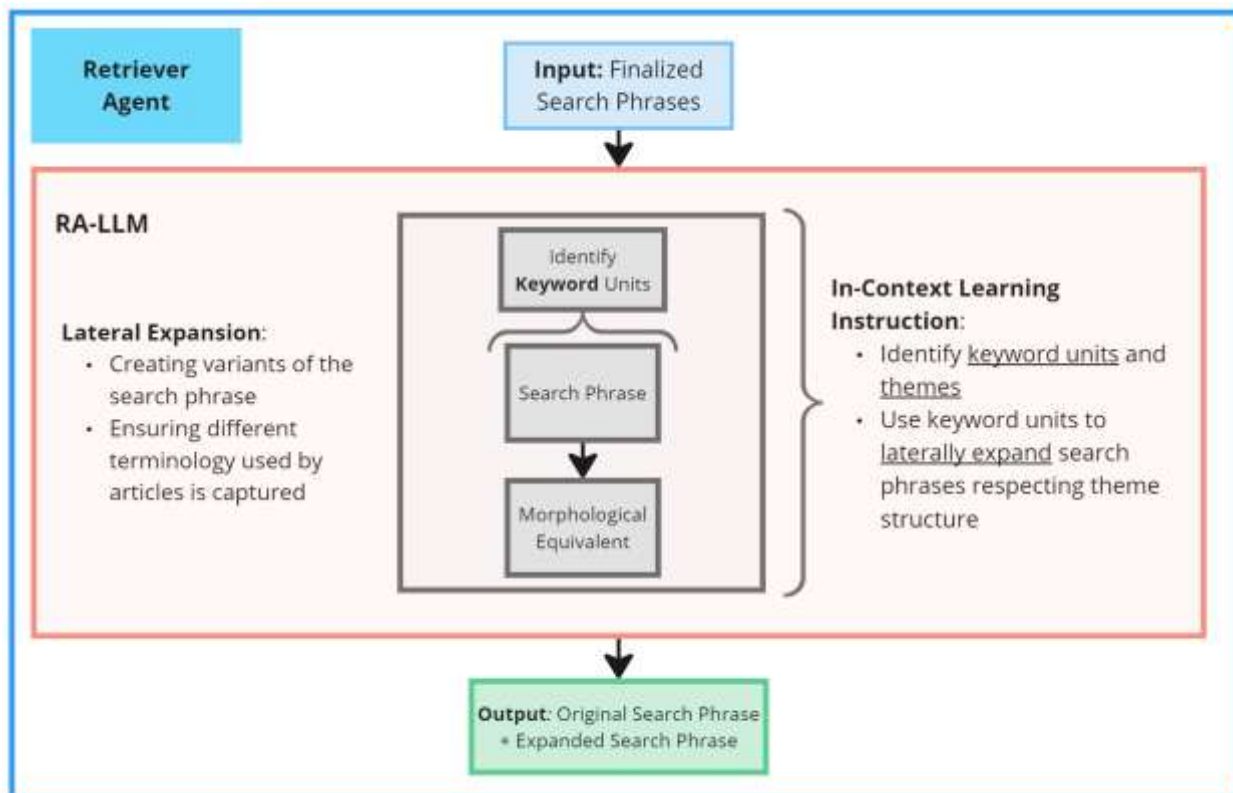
Retriever Agent

Input: Finalized Search Phrases

RA-LLM

Lateral Expansion:
- Creating variants of the search phrase
- Ensuring different terminology used by articles is captured

Identify Keyword Units

Search Phrase

Morphological Equivalent

In-Context Learning Instruction:
- Identify keyword units and themes
- Use keyword units to laterally expand search phrases respecting theme structure

Output: Original Search Phrase + Expanded Search Phrase